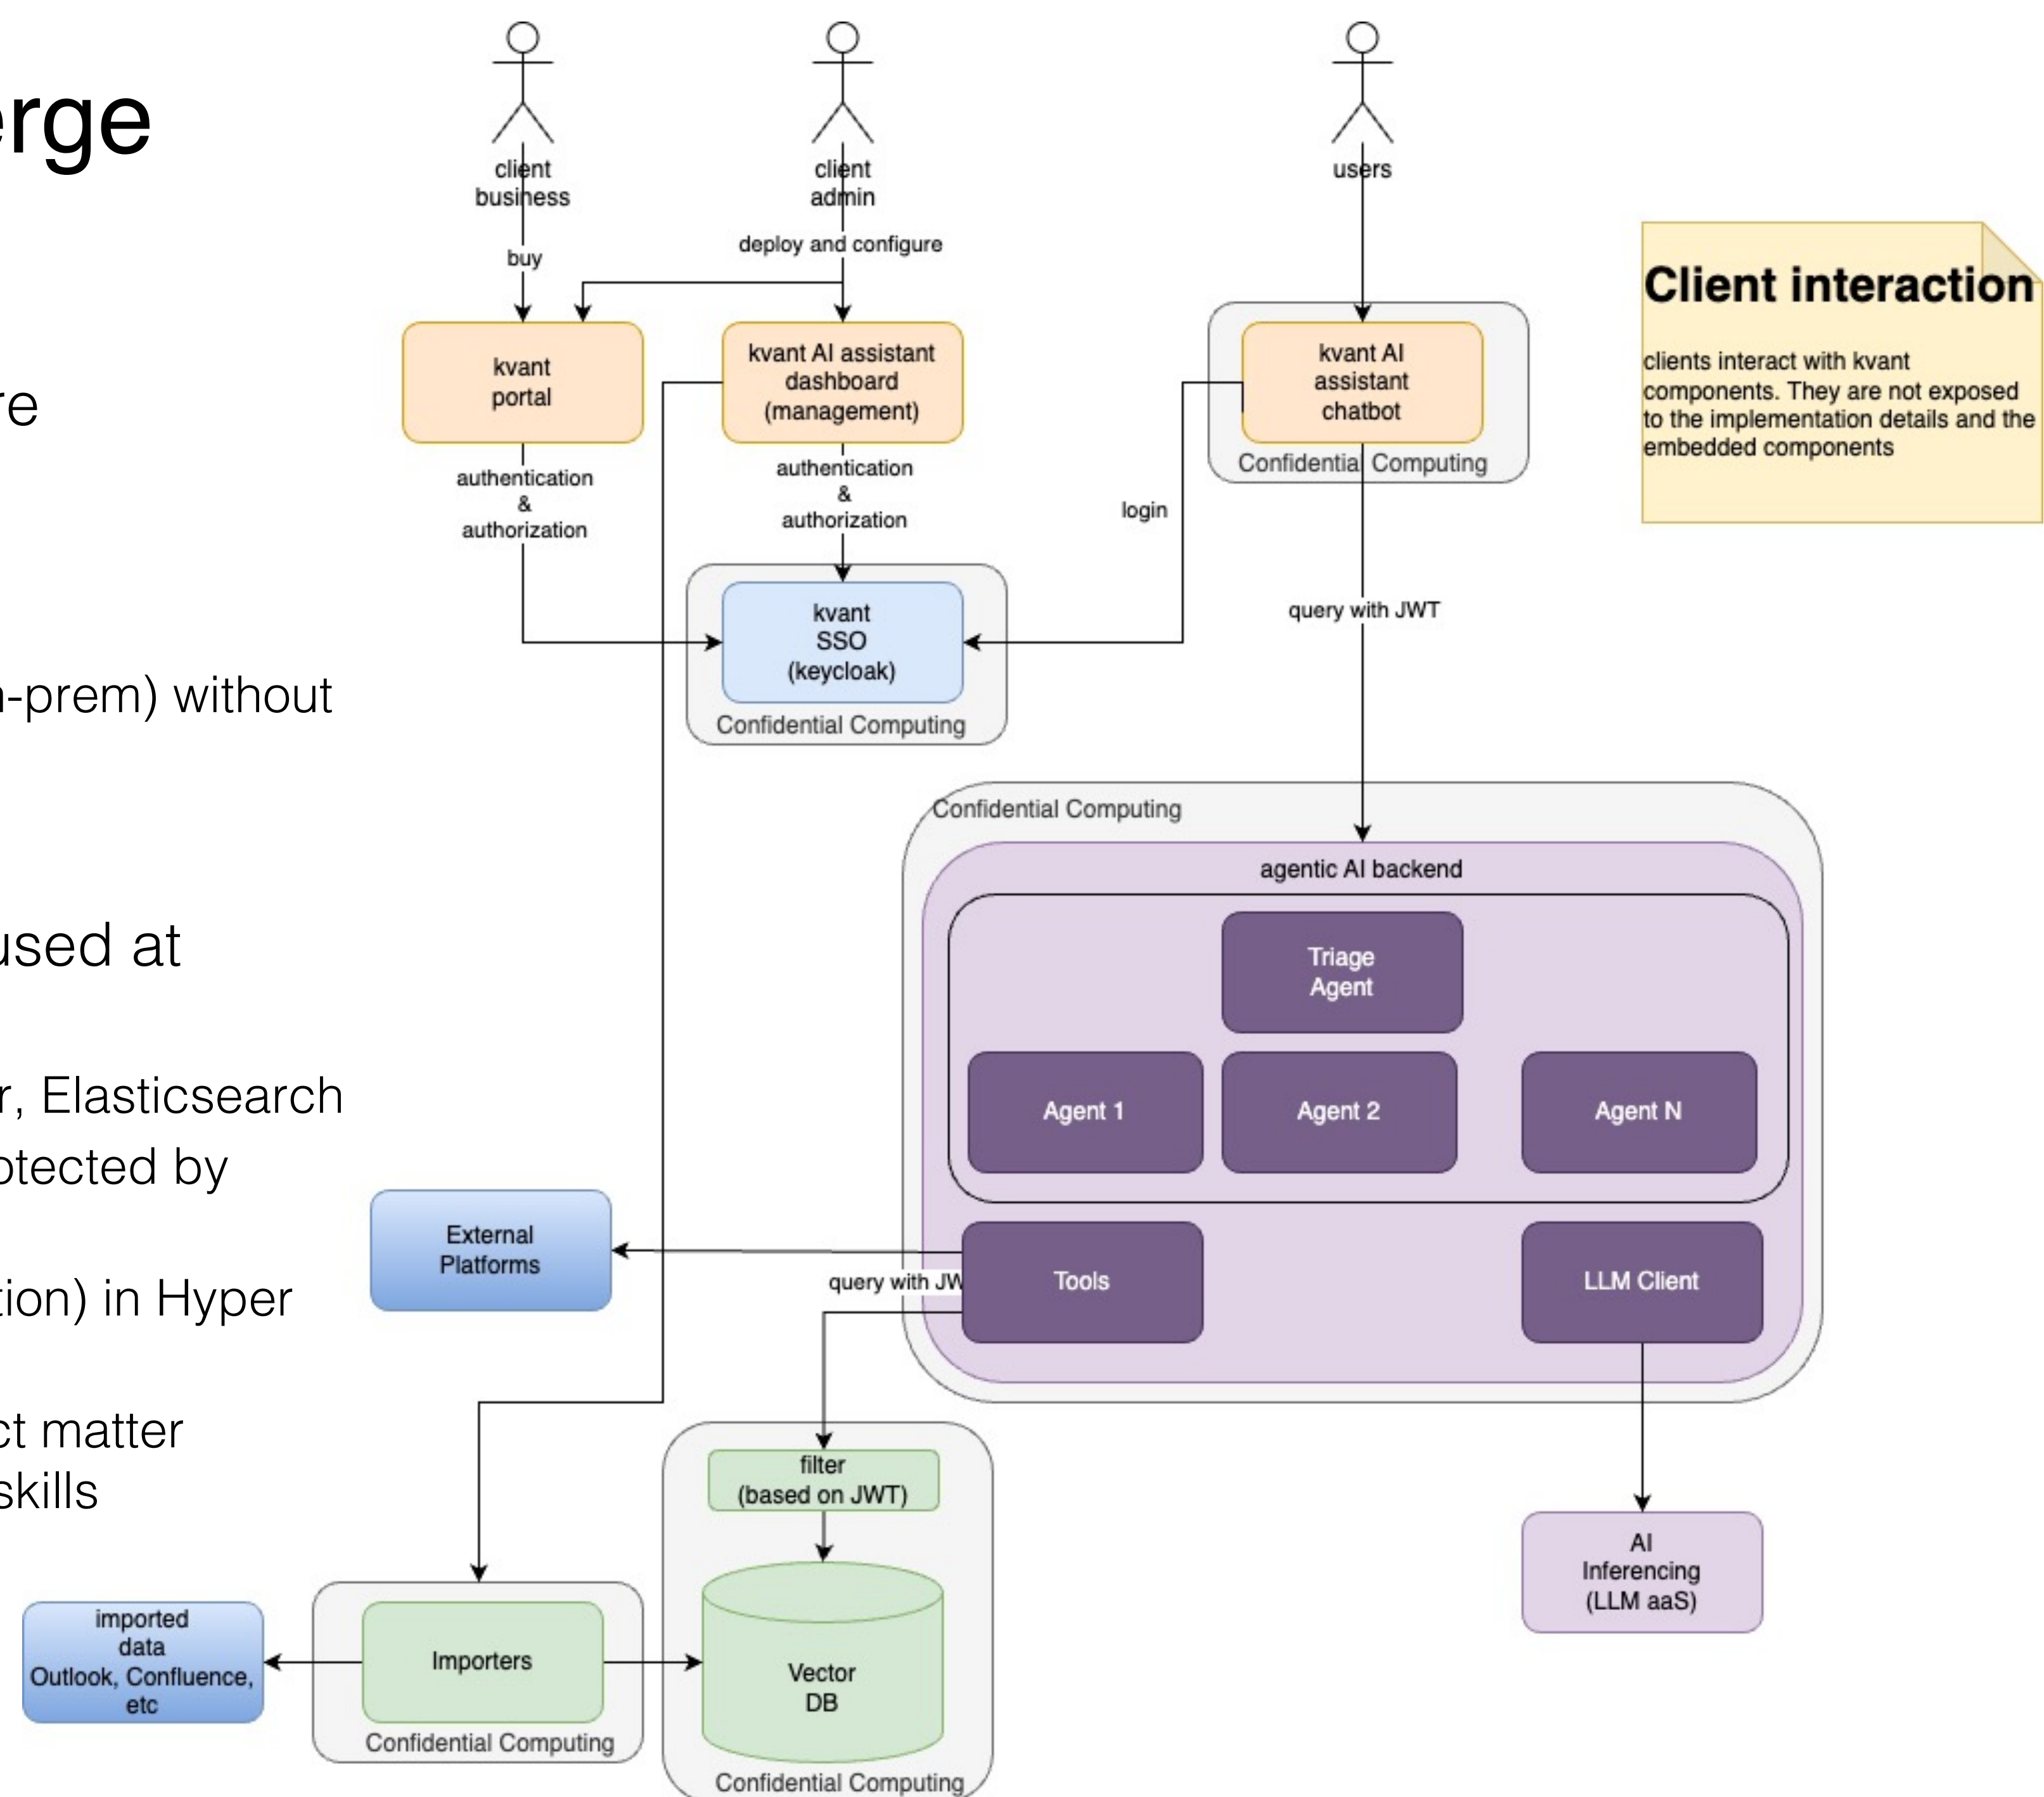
erge

re

n-prem) without

used at

r, Elasticsearch
otected by

tion) in Hyper

ct matter
skills

client business

client admin

users

buy

deploy and configure

kvant portal

kvant AI assistant dashboard (management)

kvant AI assistant chatbot

Confidential Computing

Client interaction

clients interact with kvant components. They are not exposed to the implementation details and the embedded components

authentication & authorization

authentication & authorization

login

query with JWT

kvant SSO (keycloak)

Confidential Computing

Confidential Computing

agentic AI backend

Triage Agent

Agent 1

Agent 2

Agent N

External Platforms

query with JW

Tools

LLM Client

filter (based on JWT)

AI Inferencing (LLM aaS)

imported data Outlook, Confluence, etc

Importers

Vector DB

Confidential Computing

Confidential Computing